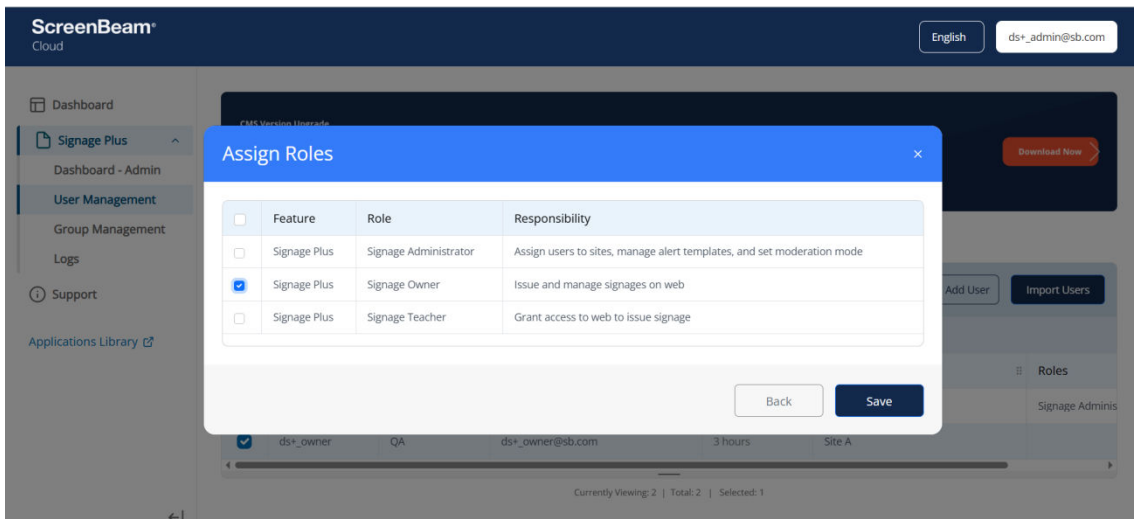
ScreenBeam®
Cloud

English
ds+_admin@sb.com

Dashboard
Signage Plus
Dashboard - Admin
User Management
Group Management
Logs
Support

Applications Library

CMS Version Upgrade

Download Now

Assign Roles

×

| | Feature | Role | Responsibility |
|---|---|---|---|
| | Signage Plus | Signage Administrator | Assign users to sites, manage alert templates, and set moderation mode |
| ✓ | Signage Plus | Signage Owner | Issue and manage signages on web |
| | Signage Plus | Signage Teacher | Grant access to web to issue signage |

Back
Save

Add User
Import Users

Roles
Signage Adminis

ds+_owner QA ds+_owner@sb.com 3 hours Site A

Currently Viewing: 2 | Total: 2 | Selected: 1